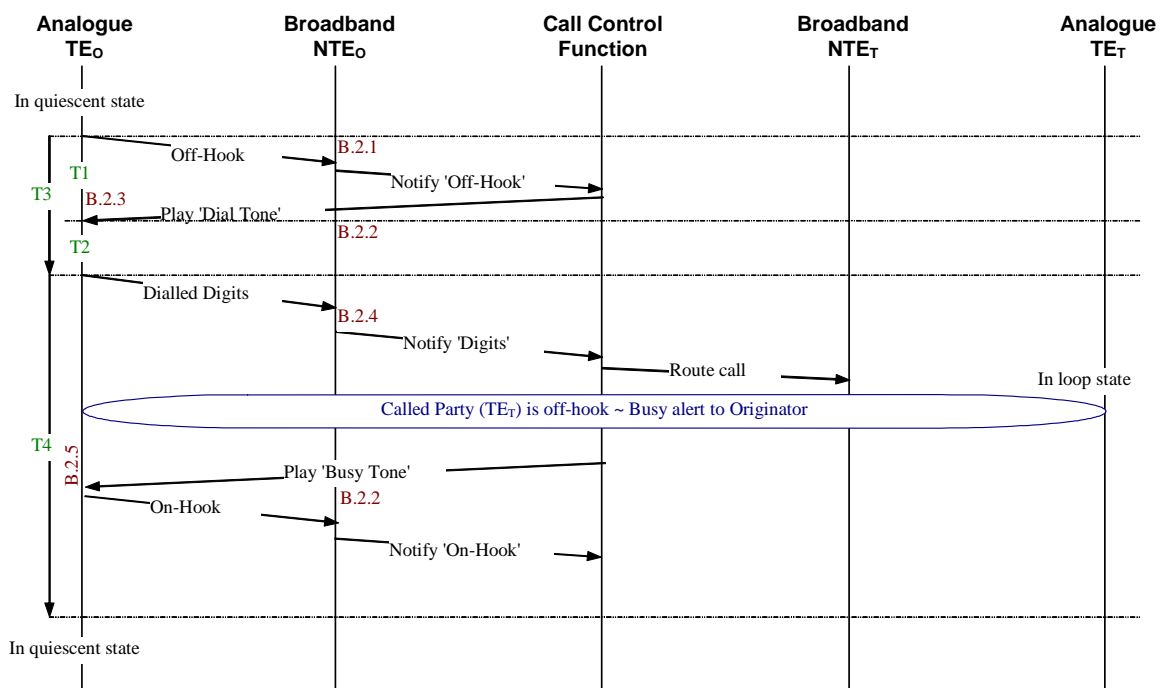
Analogue $TE_O$

Broadband $NTE_O$

Call Control Function

Broadband $NTE_T$

Analogue $TE_T$

In quiescent state

Off-Hook

B.2.1

T1

Notify 'Off-Hook'

T3

B.2.3

Play 'Dial Tone'

B.2.2

T2

Dialled Digits

B.2.4

Notify 'Digits'

Route call

In loop state

Called Party ($TE_T$) is off-hook ~ Busy alert to Originator

T4

B.2.5

Play 'Busy Tone'

B.2.2

On-Hook

Notify 'On-Hook'

In quiescent state